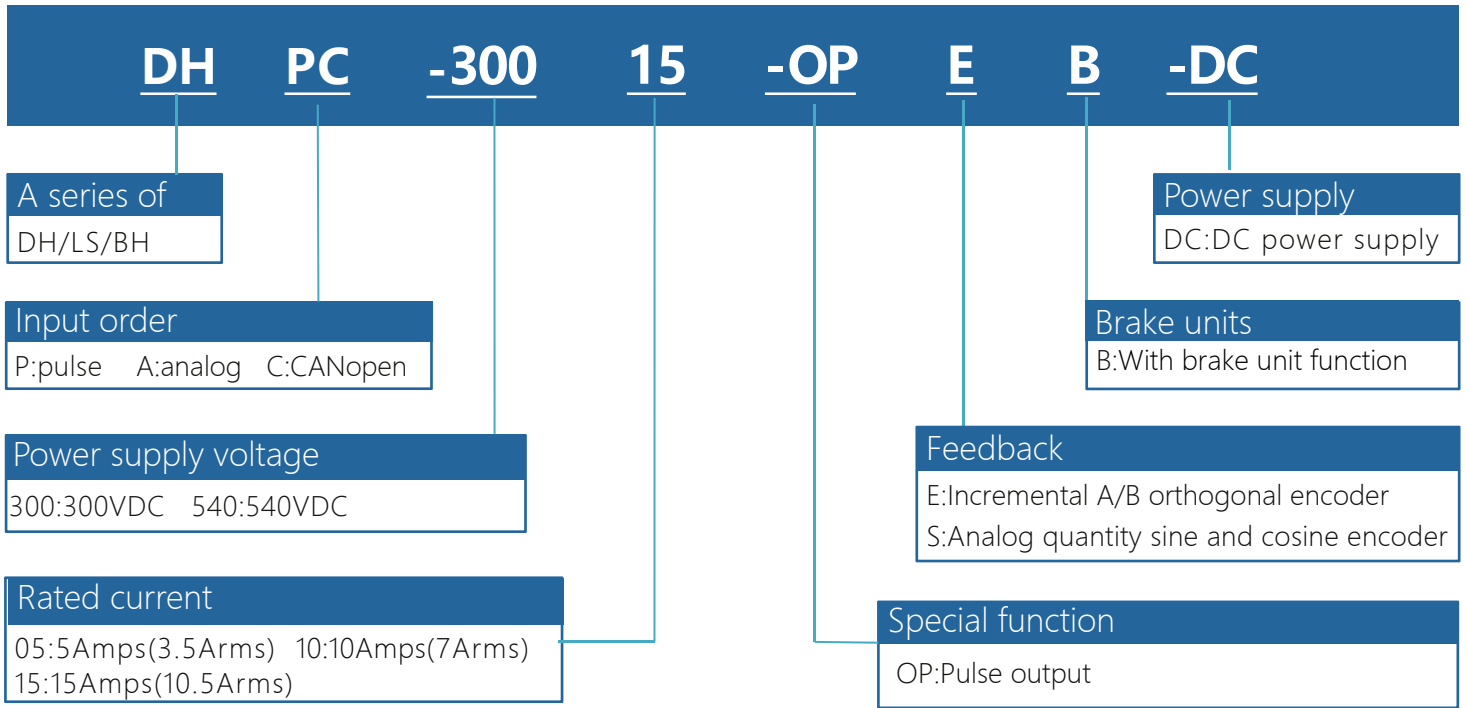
DH PC -300 15 -OP E B -DC

A series of
DH/LS/BH

Input order
P:pulse A:analog C:CANopen

Power supply voltage
300:300VDC 540:540VDC

Rated current
05:5Amps(3.5Arms) 10:10Amps(7Arms)
15:15Amps(10.5Arms)

Power supply
DC:DC power supply

Brake units
B:With brake unit function

Feedback
E:Incremental A/B orthogonal encoder
S:Analog quantity sine and cosine encoder

Special function
OP:Pulse output